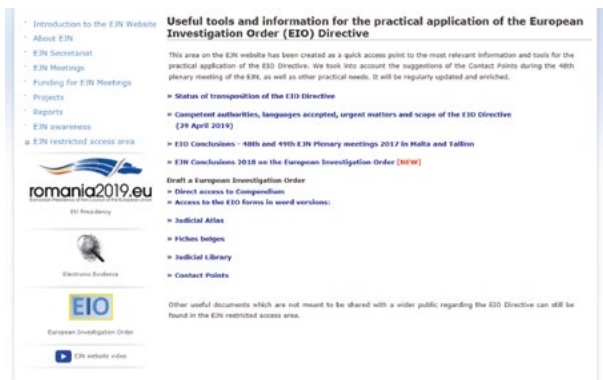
· Introduction to the EJN Website
· About EJN
· EJN Secretariat
· EJN Meetings
· Funding for EJN Meetings
· Projects
· Reports
· EJN awareness
EJN restricted access area

romania2019.eu
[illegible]
EU Presidency

Electronic Evidence

EIO
European Investigation Order

EJN website video

Useful tools and information for the practical application of the European Investigation Order (EIO) Directive

This area on the EJN website has been created as a quick access point to the most relevant information and tools for the practical application of the EIO Directive. We took into account the suggestions of the Contact Points during the 48th plenary meeting of the EJN, as well as other practical needs. It will be regularly updated and enriched.

» Status of transposition of the EIO Directive

» Competent authorities, languages accepted, urgent matters and scope of the EIO Directive (29 April 2019)

» EIO Conclusions - 48th and 49th EJN Plenary meetings 2017 in Malta and Tallinn

» EJN Conclusions 2018 on the European Investigation Order [NEW]

Draft a European Investigation Order
» Direct access to Compendium
» Access to the EIO forms in word versions:

» Judicial Atlas

» Fiches belges

» Judicial Library

» Contact Points

Other useful documents which are not meant to be shared with a wider public regarding the EIO Directive can still be found in the EJN restricted access area.